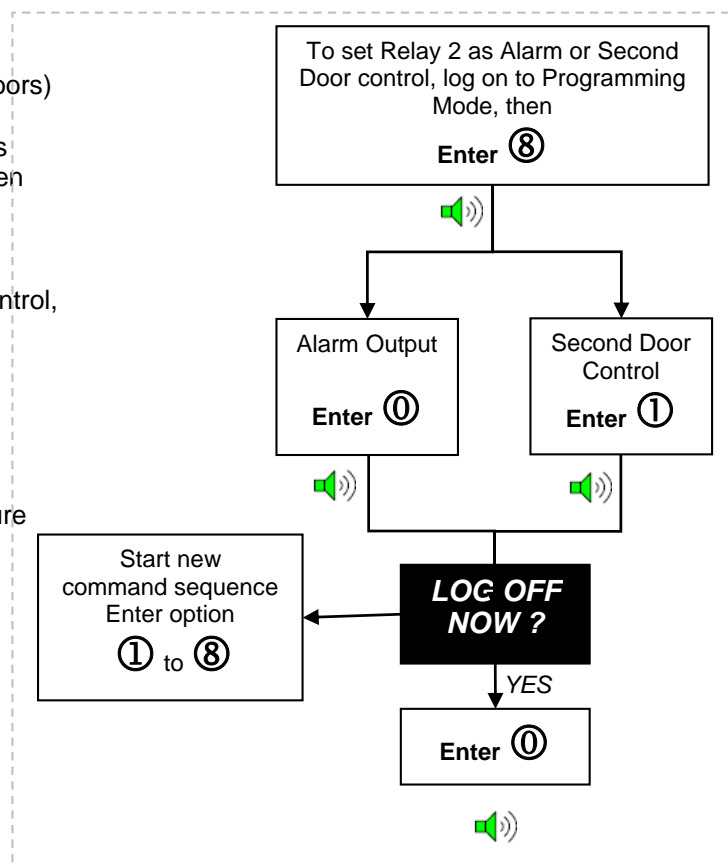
oors)

s
en

ntrol,

ure

To set Relay 2 as Alarm or Second Door control, log on to Programming Mode, then

Enter ⑧

Alarm Output

Enter ⓪

Second Door Control

Enter ①

Start new command sequence Enter option

① to ⑧

LOG OFF NOW ?

YES

Enter ⓪